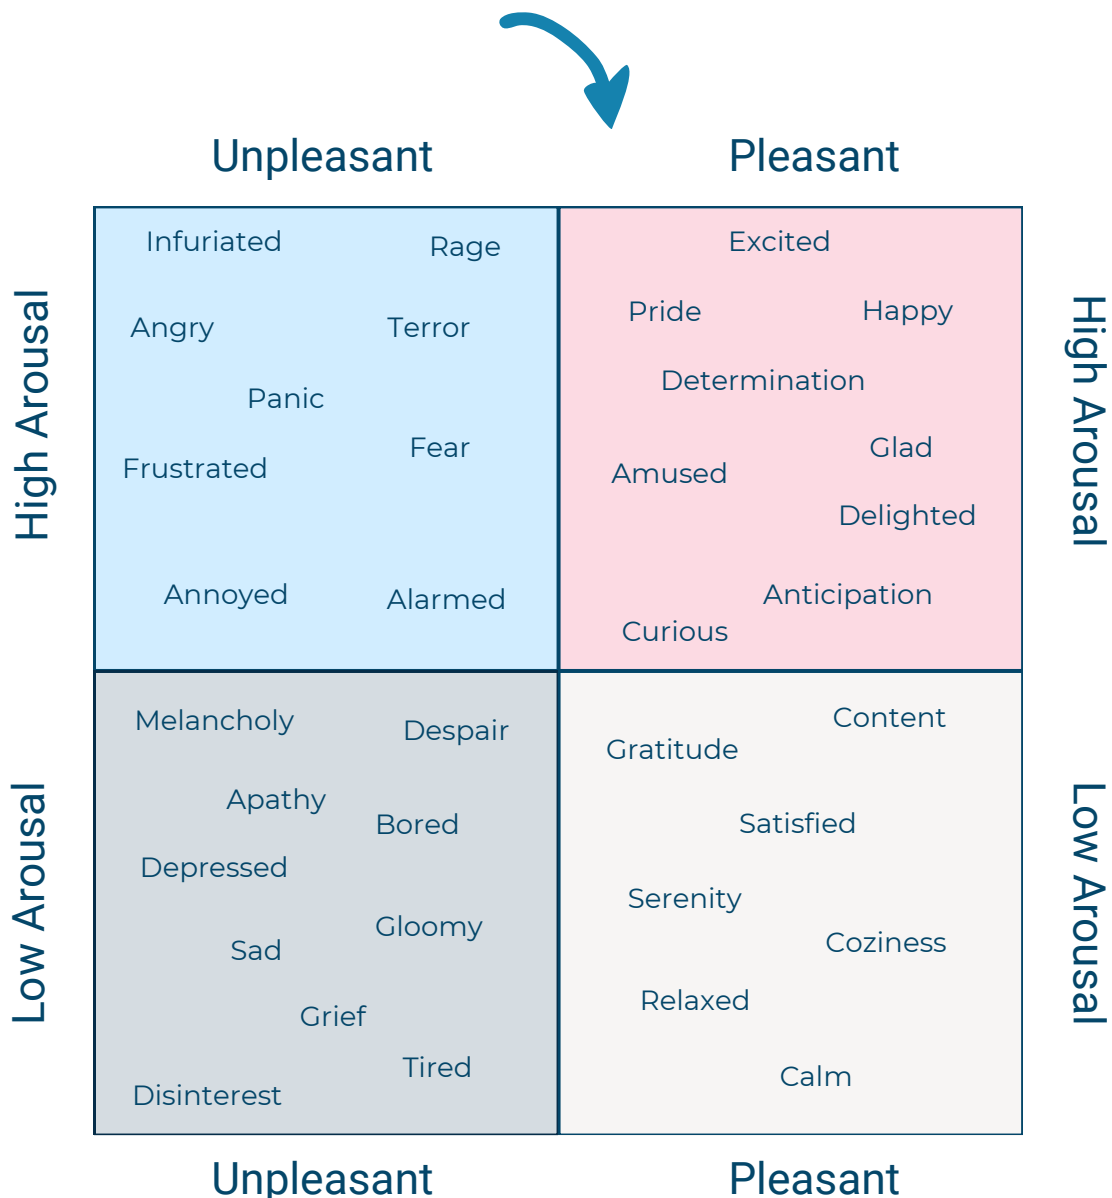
Unpleasant

Pleasant

High Arousal

Infuriated
Rage
Angry
Terror
Panic
Frustrated
Fear
Annoyed
Alarmed

Excited
Pride
Happy
Determination
Amused
Glad
Delighted
Anticipation
Curious

High Arousal

Low Arousal

Melancholy
Despair
Apathy
Bored
Depressed
Gloomy
Sad
Grief
Tired
Disinterest

Content
Gratitude
Satisfied
Serenity
Coziness
Relaxed
Calm

Low Arousal

Unpleasant

Pleasant